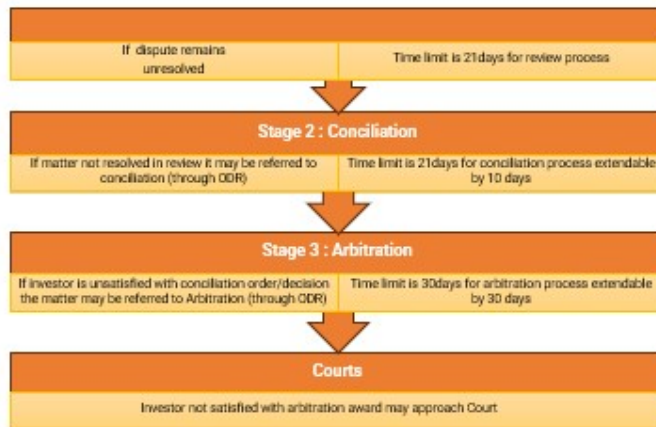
If dispute remains unresolved

Time limit is 21days for review process

Stage 2 : Conciliation

If matter not resolved in review it may be referred to conciliation (through ODR)

Time limit is 21days for conciliation process extendable by 10 days

Stage 3 : Arbitration

If investor is unsatisfied with conciliation order/decision the matter may be referred to Arbitration (through ODR)

Time limit is 30days for arbitration process extendable by 30 days

Courts

Investor not satisfied with arbitration award may approach Court